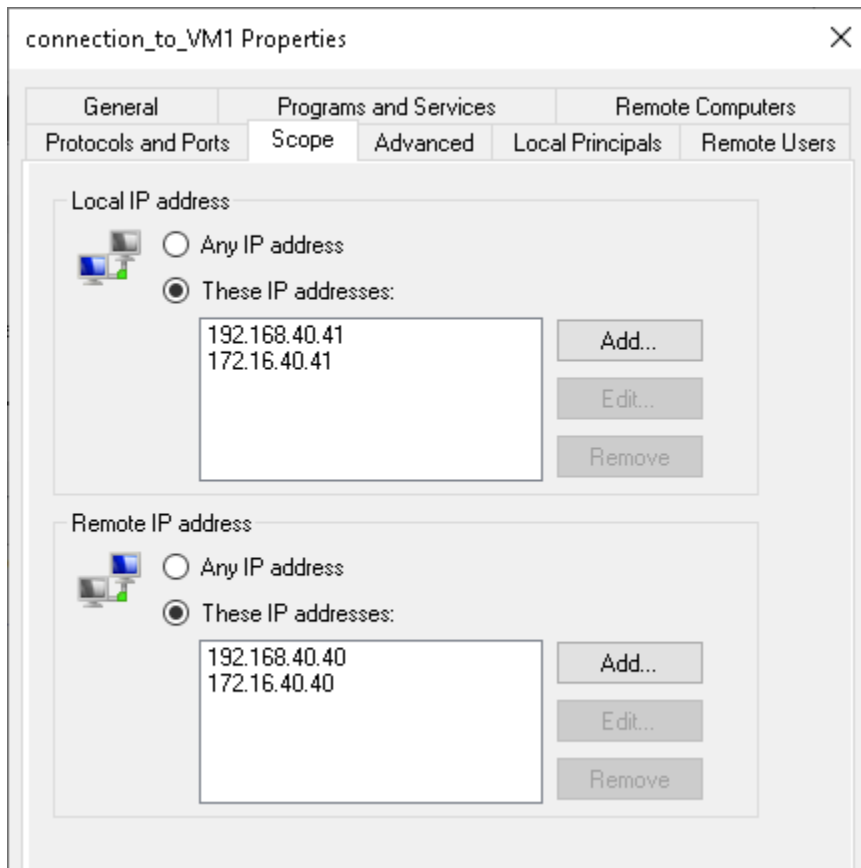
connection_to_VM1 Properties ×

General | Programs and Services | Remote Computers
Protocols and Ports | Scope | Advanced | Local Principals | Remote Users

Local IP address

Any IP address

These IP addresses:

192.168.40.41
172.16.40.41

Add...

Edit...

Remove

Remote IP address

Any IP address

These IP addresses:

192.168.40.40
172.16.40.40

Add...

Edit...

Remove